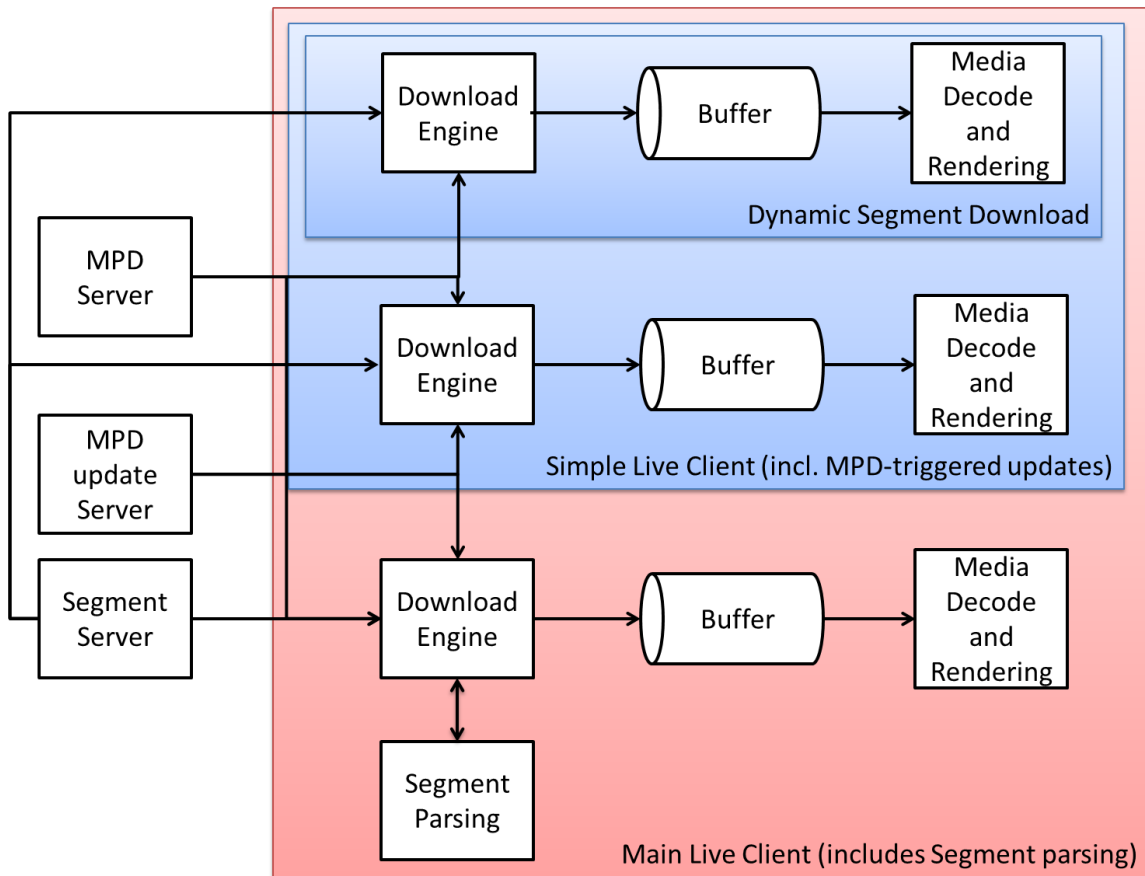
Download Engine

Buffer

Media Decode and Rendering

Dynamic Segment Download

MPD Server

Download Engine

Buffer

Media Decode and Rendering

MPD update Server

Simple Live Client (incl. MPD-triggered updates)

Segment Server

Download Engine

Buffer

Media Decode and Rendering

Segment Parsing

Main Live Client (includes Segment parsing)